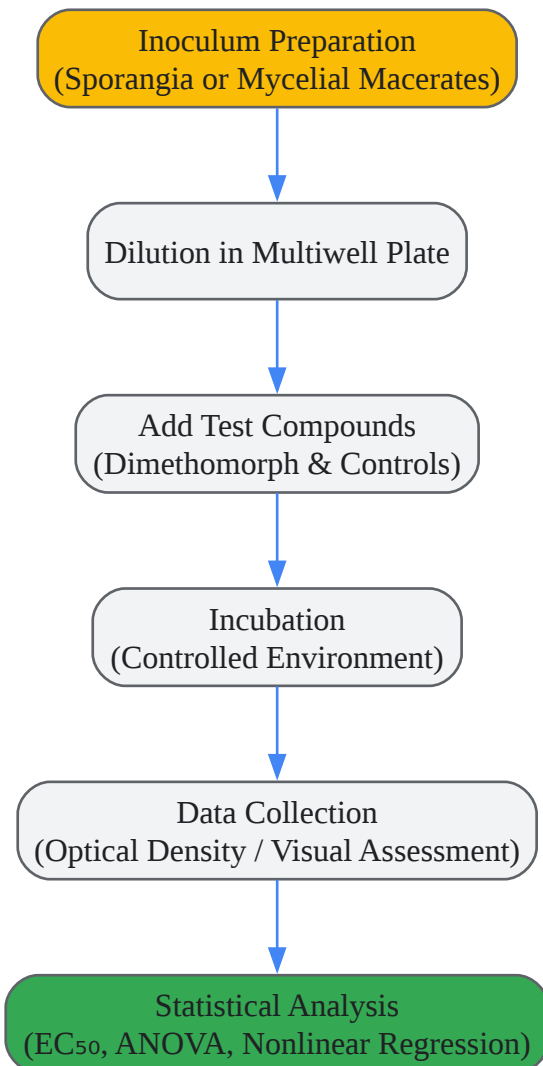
Inoculum Preparation
(Sporangia or Mycelial Macerates)

Dilution in Multiwell Plate

Add Test Compounds
(Dimethomorph & Controls)

Incubation
(Controlled Environment)

Data Collection
(Optical Density / Visual Assessment)

Statistical Analysis
($EC_{50}$, ANOVA, Nonlinear Regression)